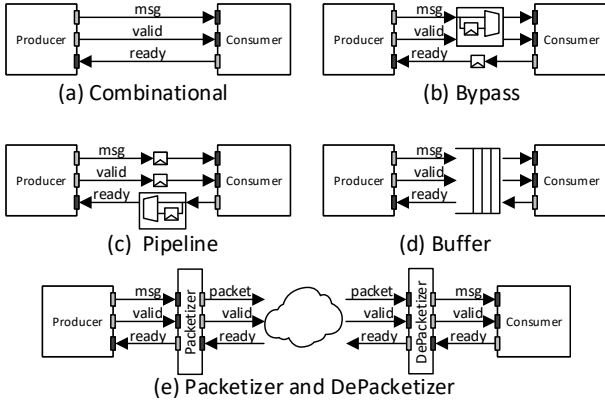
Producer
msg
valid
ready
Consumer
(a) Combinational

Producer
msg
valid
ready
Consumer
(b) Bypass

Producer
msg
valid
ready
Consumer
(c) Pipeline

Producer
msg
valid
ready
Consumer
(d) Buffer

Producer
msg
valid
ready
Packetizer
packet
valid
ready
packet
valid
ready
DePacketizer
msg
valid
ready
Consumer
(e) Packetizer and DePacketizer